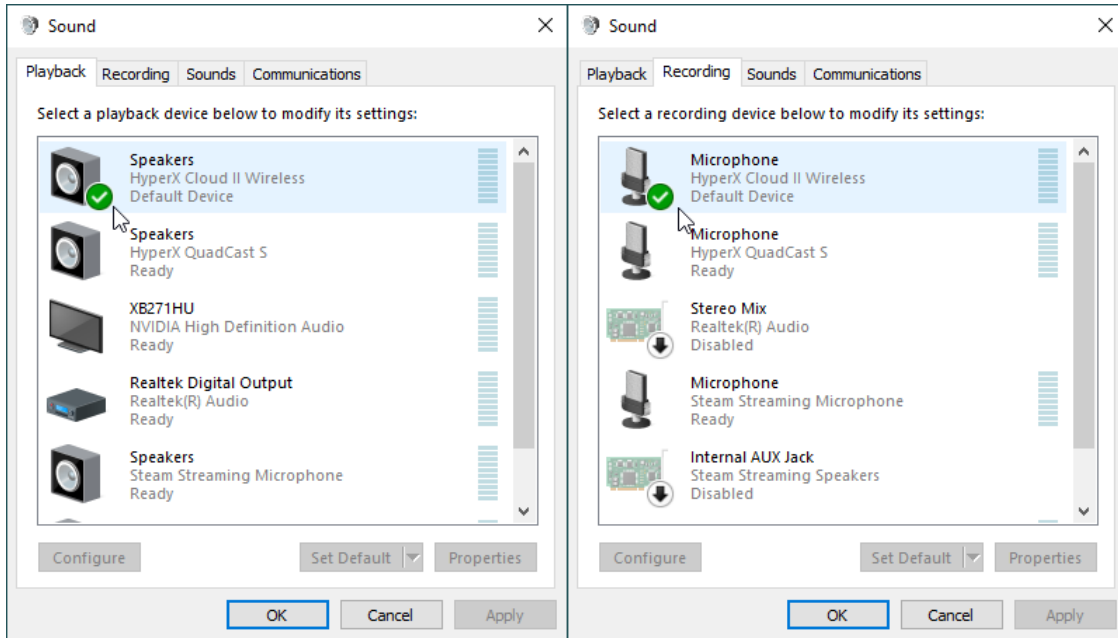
Sound

Playback | Recording | Sounds | Communications

Select a playback device below to modify its settings:

Speakers
HyperX Cloud II Wireless
Default Device

Speakers
HyperX QuadCast S
Ready

XB271HU
NVIDIA High Definition Audio
Ready

Realtek Digital Output
Realtek(R) Audio
Ready

Speakers
Steam Streaming Microphone
Ready

Configure | Set Default | Properties

OK | Cancel | Apply

Sound

Playback | Recording | Sounds | Communications

Select a recording device below to modify its settings:

Microphone
HyperX Cloud II Wireless
Default Device

Microphone
HyperX QuadCast S
Ready

Stereo Mix
Realtek(R) Audio
Disabled

Microphone
Steam Streaming Microphone
Ready

Internal AUX Jack
Steam Streaming Speakers
Disabled

Configure | Set Default | Properties

OK | Cancel | Apply